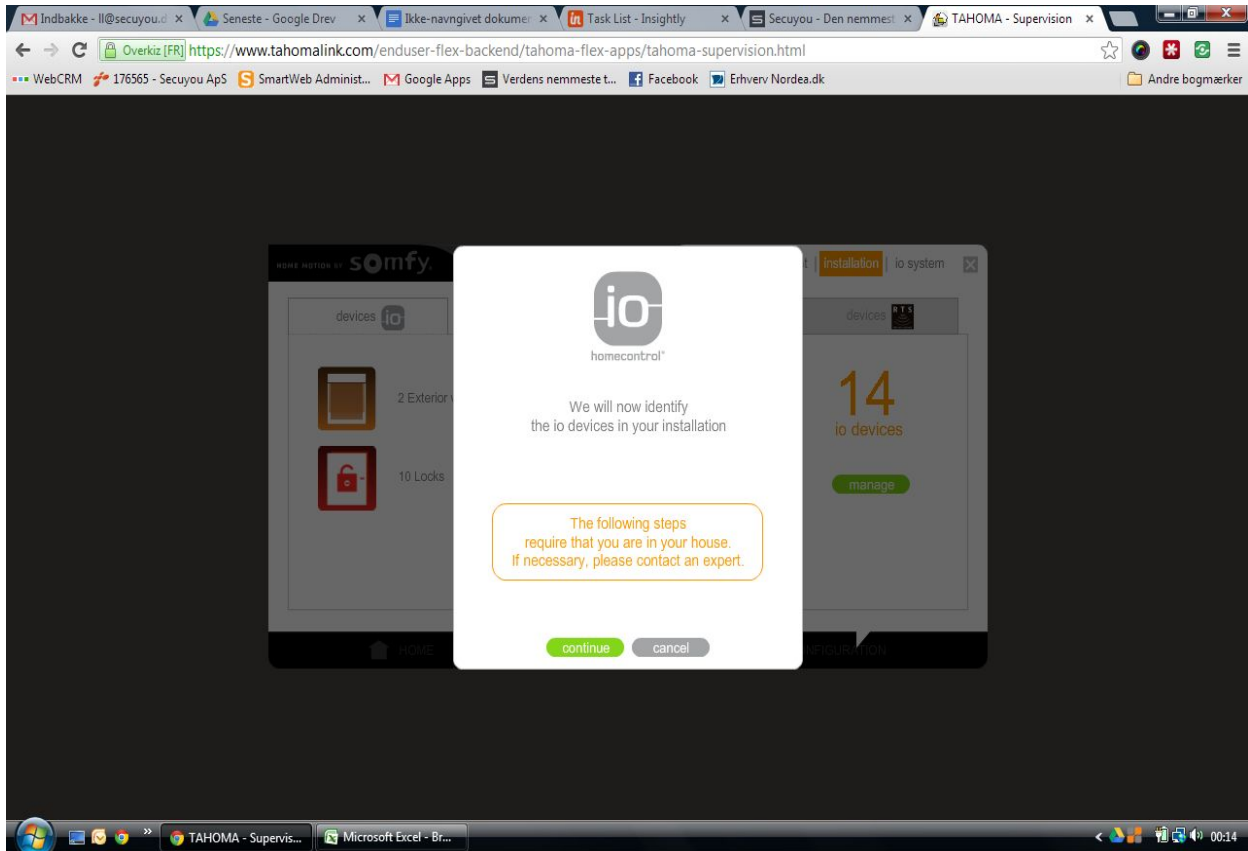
Indbakke - ll@secuyou.d ×
Seneste - Google Drev ×
Ikke-navngivet dokumer ×
Task List - Insightly ×
Secuyou - Den nemmest ×
TAHOMA - Supervision ×

Overkiz [FR] https://www.tahomalink.com/enduser-flex-backend/tahoma-flex-apps/tahoma-supervision.html

WebCRM 176565 - Secuyou ApS SmartWeb Administ... Google Apps Verdens nemmeste t... Facebook Erhverv Nordea.dk Andre bogmærker

HOME MOTION BY somfy.

t | installation | io system

devices io

devices RTS

2 Exterior

10 Locks

14
io devices

manage

HOME

FIGURATION

io
homecontrol®

We will now identify
the io devices in your installation

The following steps
require that you are in your house.
If necessary, please contact an expert.

continue cancel

TAHOMA - Supervis... Microsoft Excel - Br... 00:14